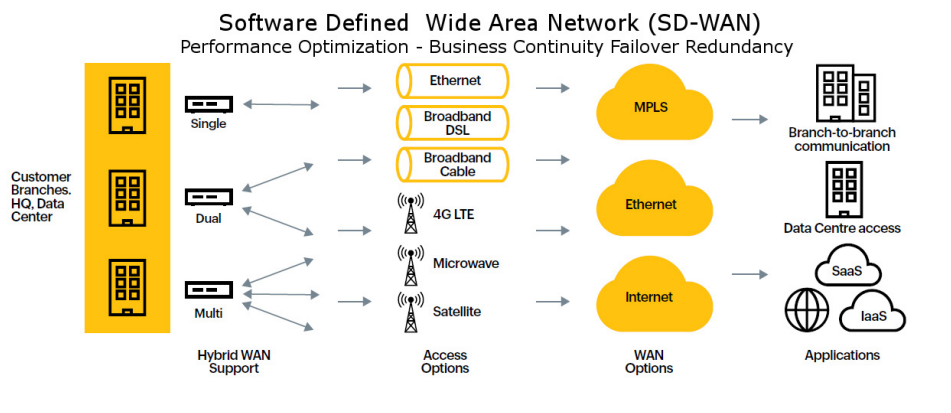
Software Defined Wide Area Network (SD-WAN)
Performance Optimization - Business Continuity Failover Redundancy

Customer Branches. HQ, Data Center

Single

Dual

Multi

Hybrid WAN Support

Ethernet

Broadband DSL

Broadband Cable

4G LTE

Microwave

Satellite

Access Options

MPLS

Ethernet

Internet

WAN Options

Branch-to-branch communication

Data Centre access

SaaS

IaaS

Applications